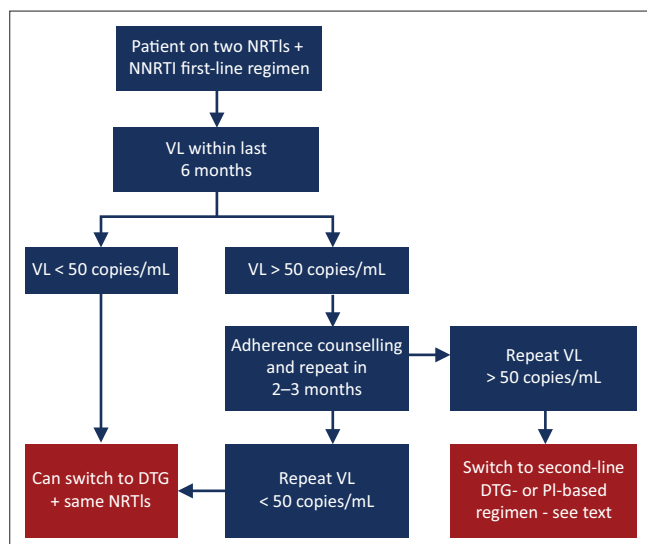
Patient on two NRTIs + NNRTI first-line regimen

VL within last 6 months

VL < 50 copies/mL

VL > 50 copies/mL

Adherence counselling and repeat in 2–3 months

Repeat VL > 50 copies/mL

Can switch to DTG + same NRTIs

Repeat VL < 50 copies/mL

Switch to second-line DTG- or PI-based regimen - see text